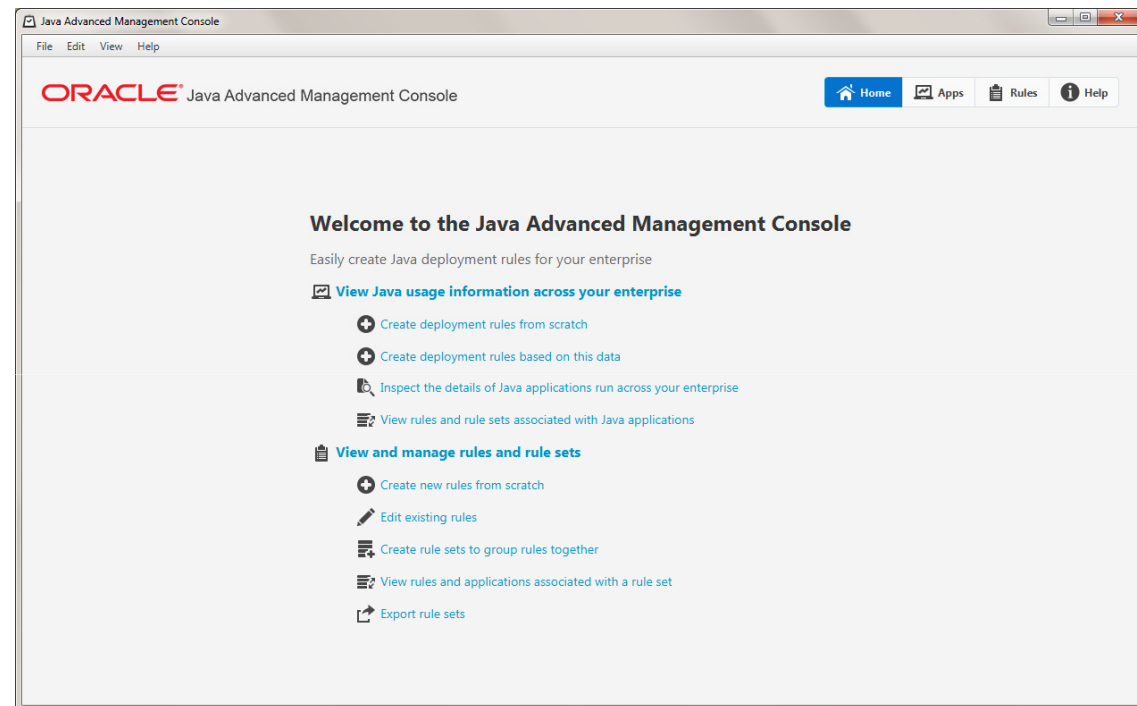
Java Advanced Management Console

File Edit View Help

ORACLE® Java Advanced Management Console

Home Apps Rules Help

Welcome to the Java Advanced Management Console

Easily create Java deployment rules for your enterprise

View Java usage information across your enterprise

Create deployment rules from scratch

Create deployment rules based on this data

Inspect the details of Java applications run across your enterprise

View rules and rule sets associated with Java applications

View and manage rules and rule sets

Create new rules from scratch

Edit existing rules

Create rule sets to group rules together

View rules and applications associated with a rule set

Export rule sets